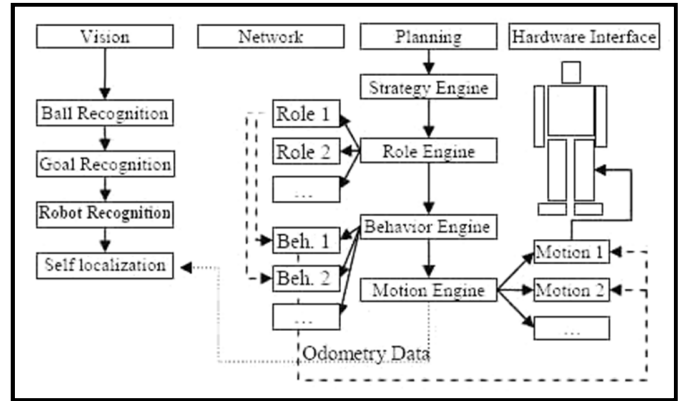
Vision

Network

Planning

Hardware Interface

Ball Recognition

Goal Recognition

Robot Recognition

Self localization

Strategy Engine

Role 1

Role 2

...

Role Engine

Behavior Engine

Beh. 1

Beh. 2

...

Motion Engine

Motion 1

Motion 2

...

Odometry Data